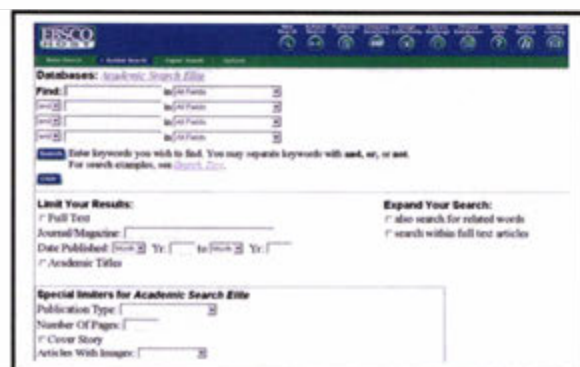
EBSCO HOST

Basic Search | Advanced Search | Visual Search | Options

Databases: Academic Search Elite

Find: in All Fields

and in All Fields

and in All Fields

and in All Fields

Search Enter keywords you wish to find. You may separate keywords with and, or, or not. For search examples, see Search Tips.

Clear

Limit Your Results:

Full Text

Journal/Magazine:

Date Published: Month Yr: to Month Yr:

Academic Titles

Expand Your Search:

also search for related words

search within full text articles

Special limiters for Academic Search Elite

Publication Type:

Number Of Pages:

Cover Story

Articles With Images: